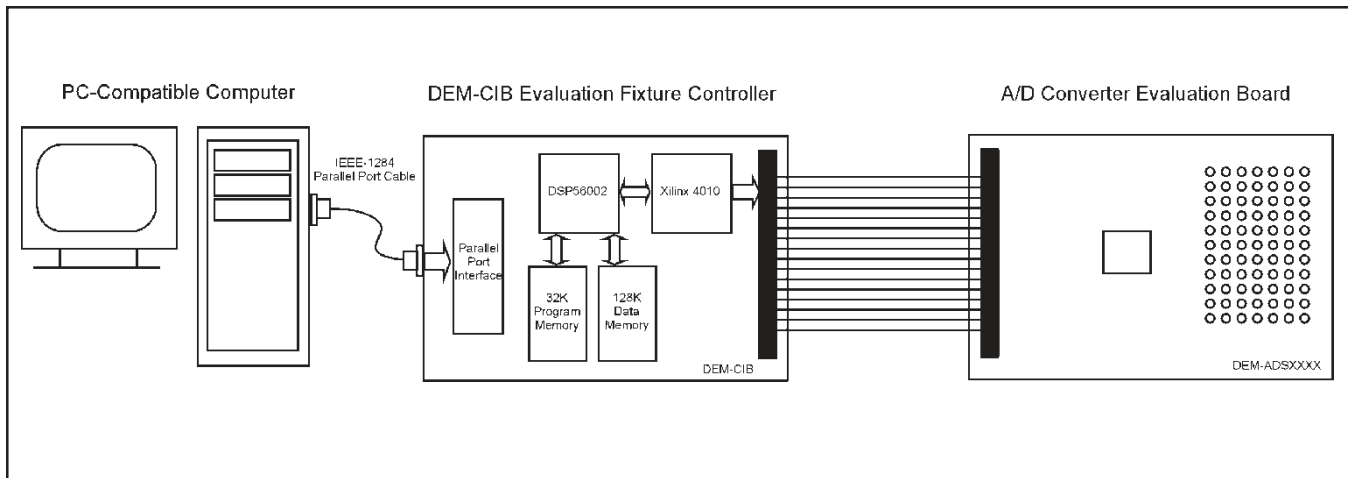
PC-Compatible Computer

DEM-CIB Evaluation Fixture Controller

A/D Converter Evaluation Board

IEEE-1284 Parallel Port Cable

DSP56002

Xilinx 4010

Parallel Port Interface

32K Program Memory

128K Data Memory

DEM-CIB

DEM-ADSXXXX